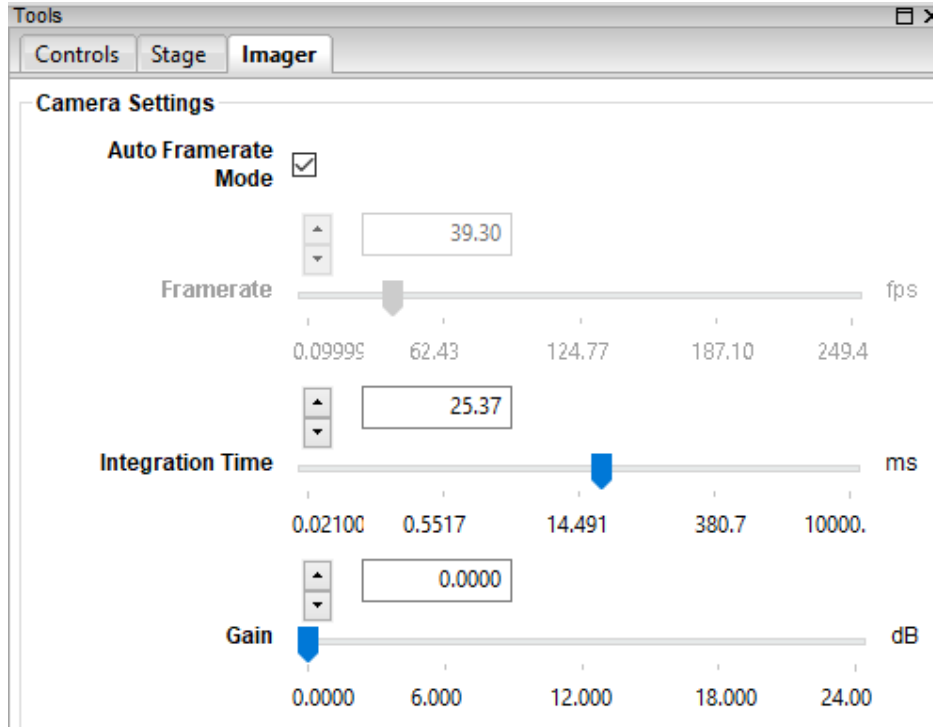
Tools

Controls Stage Imager

Camera Settings

Auto Framerate Mode ☑

39.30

Framerate fps

0.09999 62.43 124.77 187.10 249.4

25.37

Integration Time ms

0.02100 0.5517 14.491 380.7 10000.

0.0000

Gain dB

0.0000 6.000 12.000 18.000 24.00